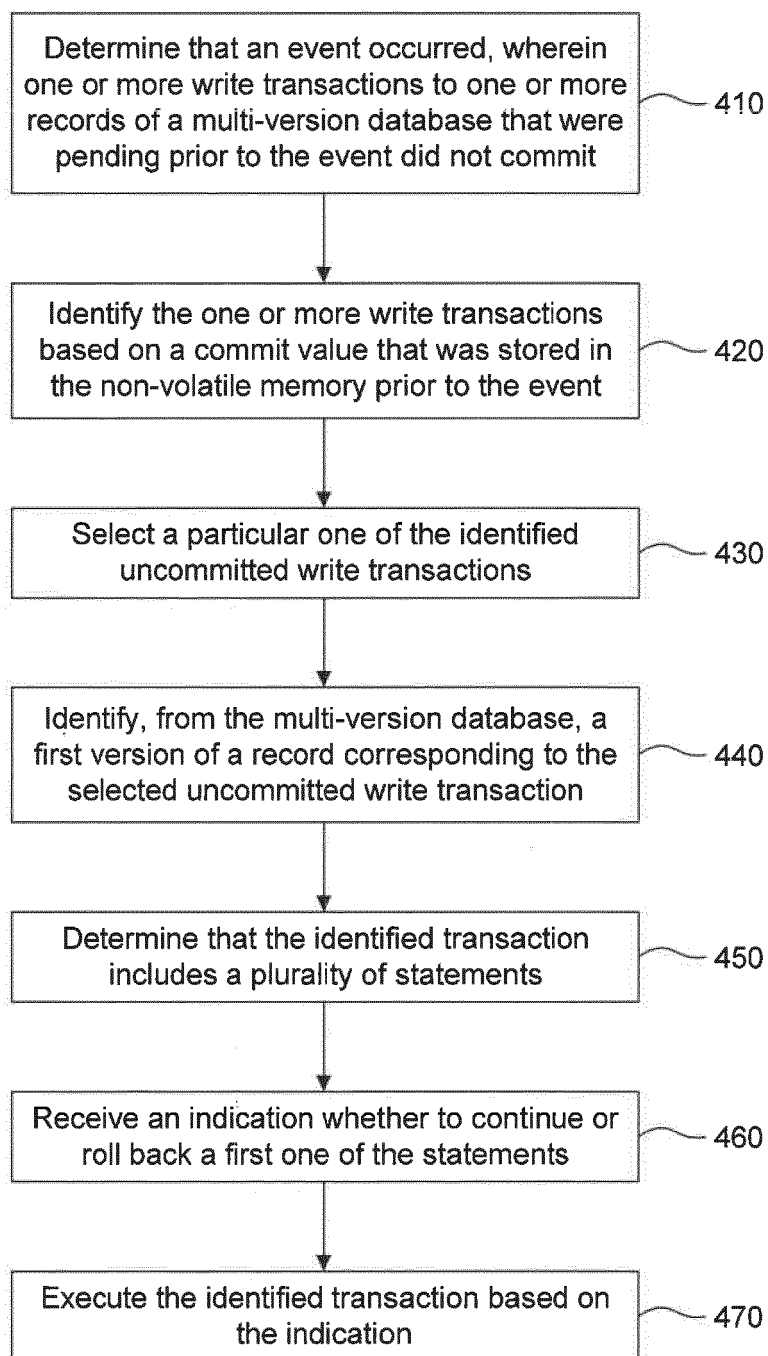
Determine that an event occurred, wherein one or more write transactions to one or more records of a multi-version database that were pending prior to the event did not commit

410

Identify the one or more write transactions based on a commit value that was stored in the non-volatile memory prior to the event

420

Select a particular one of the identified uncommitted write transactions

430

Identify, from the multi-version database, a first version of a record corresponding to the selected uncommitted write transaction

440

Determine that the identified transaction includes a plurality of statements

450

Receive an indication whether to continue or roll back a first one of the statements

460

Execute the identified transaction based on the indication

470